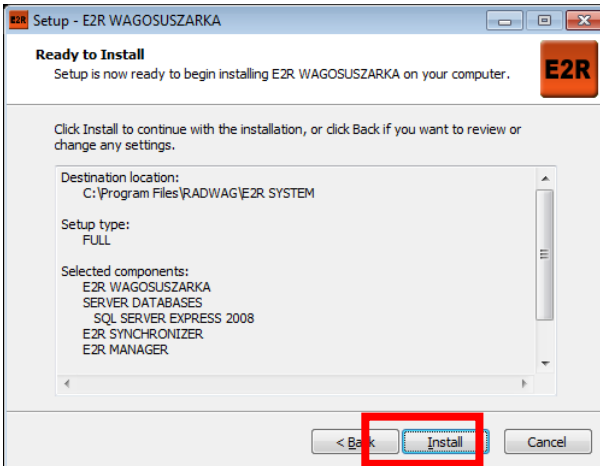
Setup - E2R WAGOSUSZARKA

Ready to Install

Setup is now ready to begin installing E2R WAGOSUSZARKA on your computer.

E2R

Click Install to continue with the installation, or click Back if you want to review or change any settings.

Destination location:
C:\Program Files\RADWAG\E2R SYSTEM

Setup type:
FULL

Selected components:
E2R WAGOSUSZARKA
SERVER DATABASES
SQL SERVER EXPRESS 2008
E2R SYNCHRONIZER
E2R MANAGER

< Back
Install
Cancel